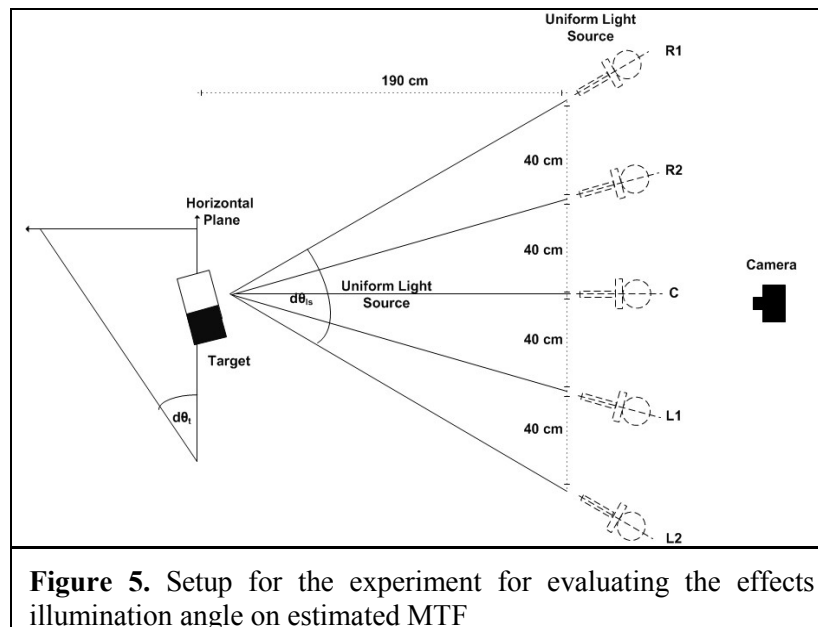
Uniform Light Source

R1

190 cm

40 cm

R2

Horizontal Plane

40 cm

Camera

Uniform Light Source

$d\theta_{ls}$

C

40 cm

Target

L1

$d\theta_t$

40 cm

L2

**Figure 5.** Setup for the experiment for evaluating the effects illumination angle on estimated MTF